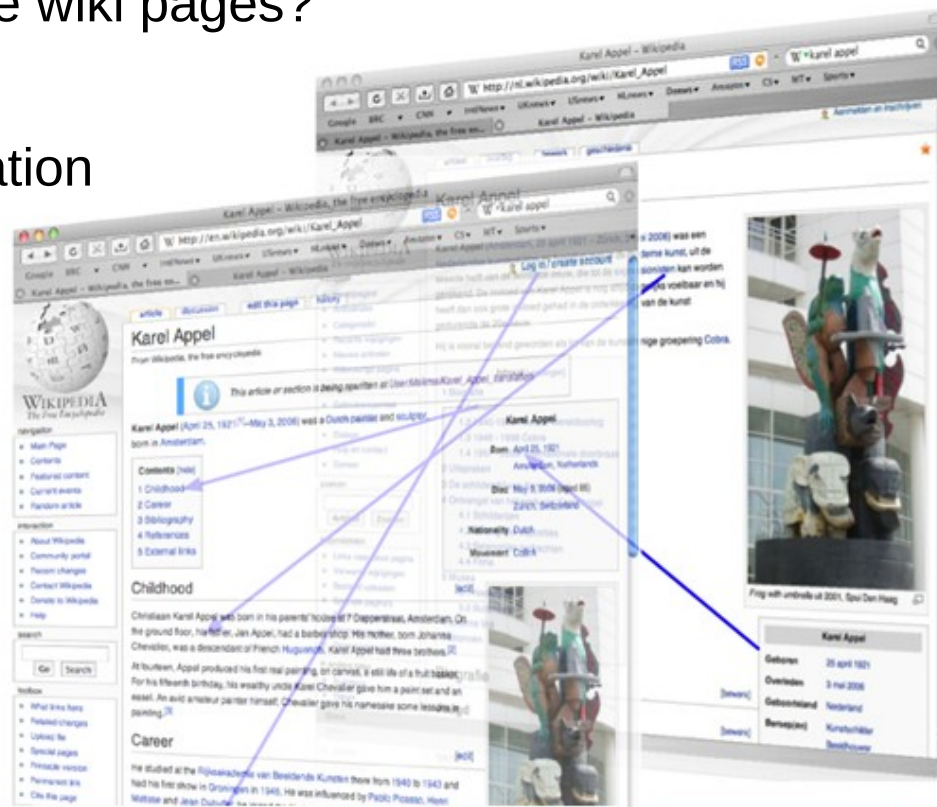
e wiki pages?

ation

Karel Appel - Wikipedia

http://nl.wikipedia.org/wiki/Karel_Appel

Karel Appel - Wikipedia, the free encyclopedia

http://en.wikipedia.org/wiki/Karel_Appel

article discussion edit this page history

Log in / create account

Karel Appel

From Wikipedia, the free encyclopedia

This article or section is being rewritten at User:Maima/Karel_Appel_translation

Karel Appel (April 25, 1921 – May 3, 2006) was a Dutch painter and sculptor, born in Amsterdam.

Contents [hide]
1 Childhood
2 Career
3 Bibliography
4 References
5 External links

Childhood

Christiaan Karel Appel was born in his parents' house at Dapperstraat, Amsterdam. On the ground floor, his father, Jan Appel, had a barbershop. His mother, born Johanna Chevalier, was a descendant of French Huguenots. Karel Appel had three brothers.

At fourteen, Appel produced his first real painting, on canvas, a still life of a fruit basket. For his fifteenth birthday, his wealthy uncle Karel Chevalier gave him a paint set and an easel. An avid amateur painter himself, Chevalier gave his namesake some lessons in painting.

Career

He studied at the Rijksakademie van Beeldende Kunsten there from 1940 to 1943 and had his first show in Groningen in 1946. He was influenced by Pablo Picasso, Henri Matisse and Jean Dubuffet

Karel Appel
Born April 25, 1921 Amsterdam, Netherlands
Died May 3, 2006 (aged 85) Zürich, Switzerland
Nationality Dutch
Movement CoBrA

WIKIPEDIA
The Free Encyclopedia

navigation
Main Page
Contents
Featured content
Current events
Random article

interaction
About Wikipedia
Community portal
Recent changes
Contact Wikipedia
Donate to Wikipedia
Help

search
Go Search

toolbox
What links here
Related changes
Upload file
Special pages
Printable version
Permanent link
Cite this page

2006) was een ... kunst, uit de ... kan worden ... voelbaar en hij ... van de kunst

... groepering Cobra.

Frog with umbrella uit 2001, Spui Den Haag

Karel Appel
Geboren 25 april 1921
Overleden 3 mei 2006
Geboorteland Nederland
Beroep(en) Kunstschilder Beeldhouwer

[bewerk]
[bewerk]